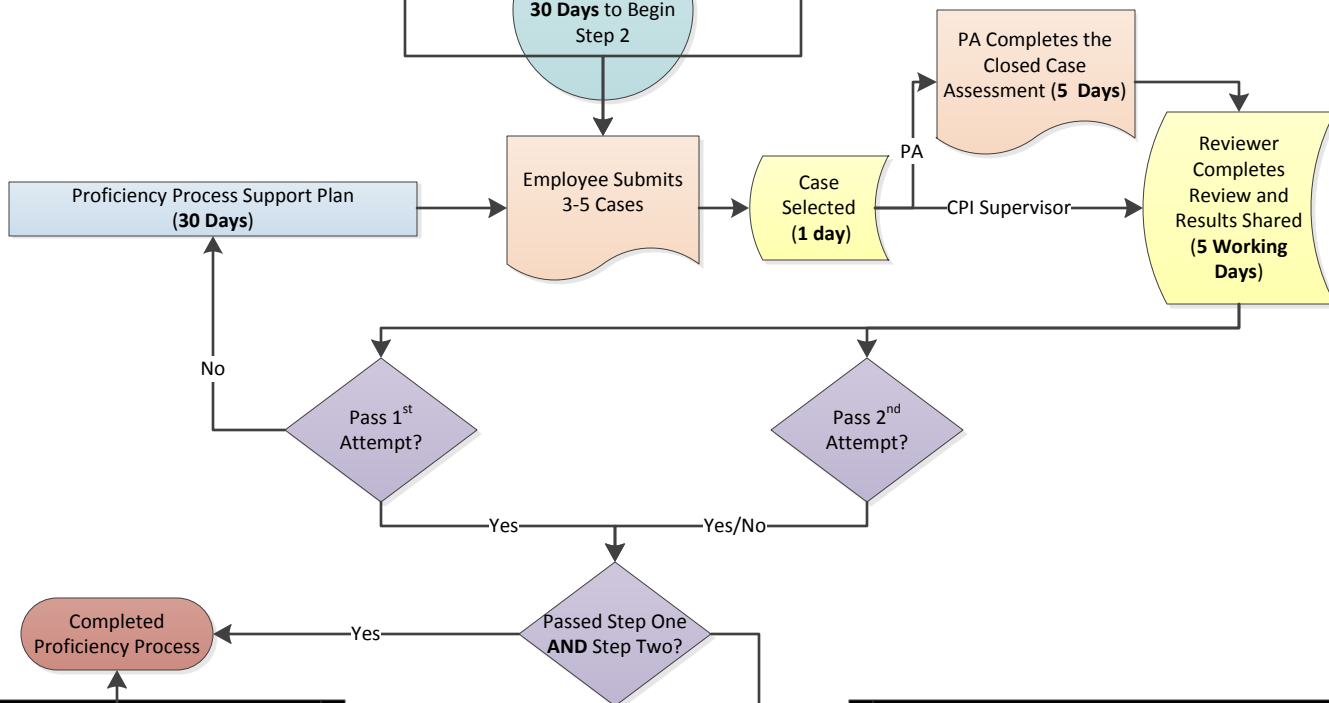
**30 Days** to Begin Step 2

PA Completes the Closed Case Assessment (**5 Days**)

Proficiency Process Support Plan (**30 Days**)

Employee Submits 3-5 Cases

Case Selected (**1 day**)

PA

CPI Supervisor

Reviewer Completes Review and Results Shared (**5 Working Days**)

No

Pass $1^{st}$ Attempt?

Pass $2^{nd}$ Attempt?

Yes

Yes/No

Completed Proficiency Process

Yes

Passed Step One **AND** Step Two?